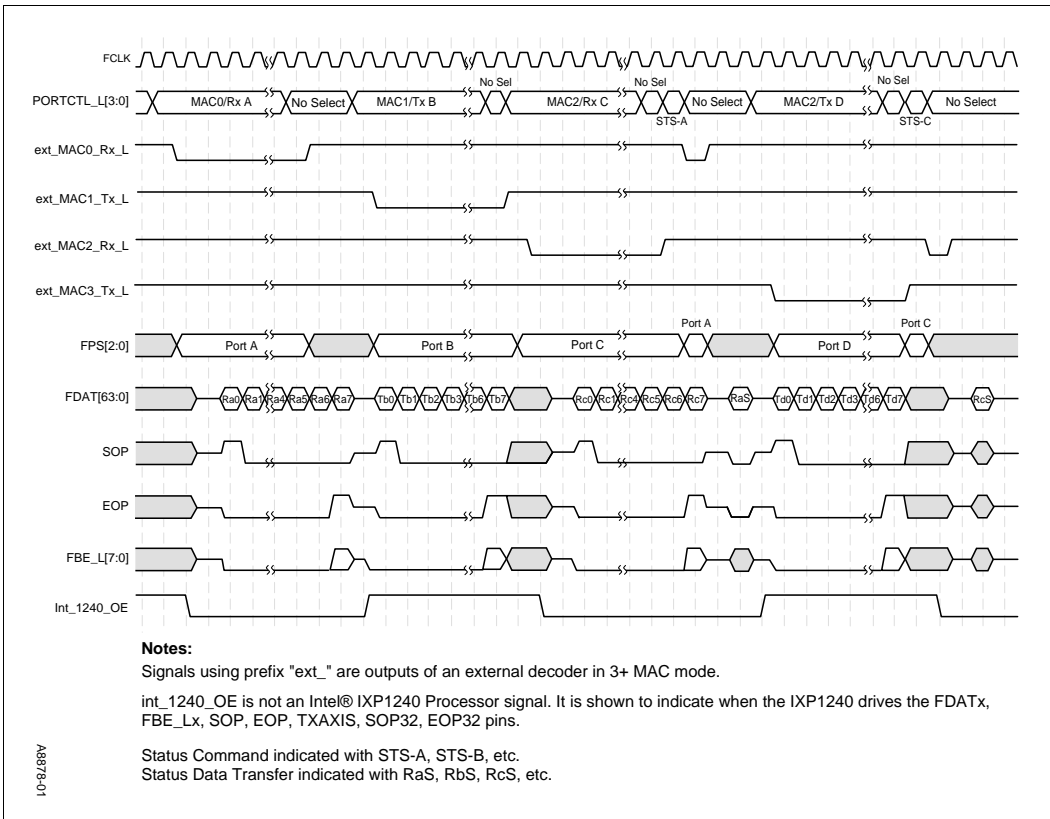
FCLK

PORTCTL_L[3:0]

MAC0/Rx A

No Select

MAC1/Tx B

No Sel

MAC2/Rx C

No Sel

STS-A

No Select

MAC2/Tx D

No Sel

STS-C

No Select

ext_MAC0_Rx_L

ext_MAC1_Tx_L

ext_MAC2_Rx_L

ext_MAC3_Tx_L

FPS[2:0]

Port A

Port B

Port C

Port A

Port D

Port C

FDAT[63:0]

Ra0 Ra1 Ra4 Ra5 Ra6 Ra7 Tb0 Tb1 Tb2 Tb3 Tb6 Tb7 Rc0 Rc1 Rc4 Rc5 Rc6 Rc7 RaS Td0 Td1 Td2 Td3 Td6 Td7 RcS

SOP

EOP

FBE_L[7:0]

Int_1240_OE

**Notes:**

Signals using prefix "ext_" are outputs of an external decoder in 3+ MAC mode.

int_1240_OE is not an Intel® IXP1240 Processor signal. It is shown to indicate when the IXP1240 drives the FDATx, FBE_Lx, SOP, EOP, TXAXIS, SOP32, EOP32 pins.

Status Command indicated with STS-A, STS-B, etc.
Status Data Transfer indicated with RaS, RbS, RcS, etc.

A8878-01